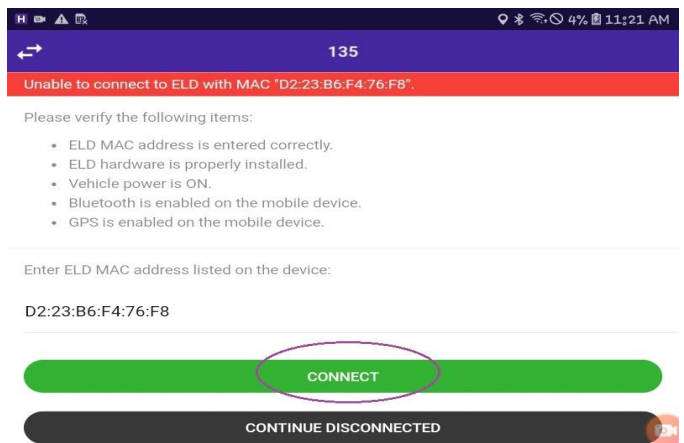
4% 11:21 AM

135

Unable to connect to ELD with MAC "D2:23:B6:F4:76:F8".

Please verify the following items:

- ELD MAC address is entered correctly.
- ELD hardware is properly installed.
- Vehicle power is ON.
- Bluetooth is enabled on the mobile device.
- GPS is enabled on the mobile device.

Enter ELD MAC address listed on the device:

D2:23:B6:F4:76:F8

CONNECT

CONTINUE DISCONNECTED